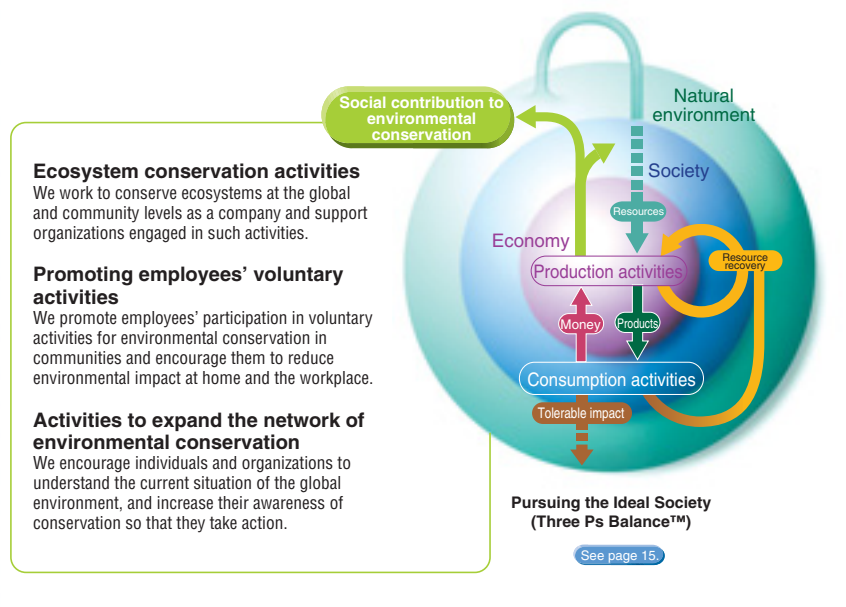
Social contribution to environmental conservation

Ecosystem conservation activities
We work to conserve ecosystems at the global and community levels as a company and support organizations engaged in such activities.

Promoting employees' voluntary activities
We promote employees' participation in voluntary activities for environmental conservation in communities and encourage them to reduce environmental impact at home and the workplace.

Activities to expand the network of environmental conservation
We encourage individuals and organizations to understand the current situation of the global environment, and increase their awareness of conservation so that they take action.

Natural environment

Society

Resources

Economy

Production activities

Resource recovery

Money

Products

Consumption activities

Tolerable impact

Pursuing the Ideal Society (Three Ps Balance™)

See page 15.